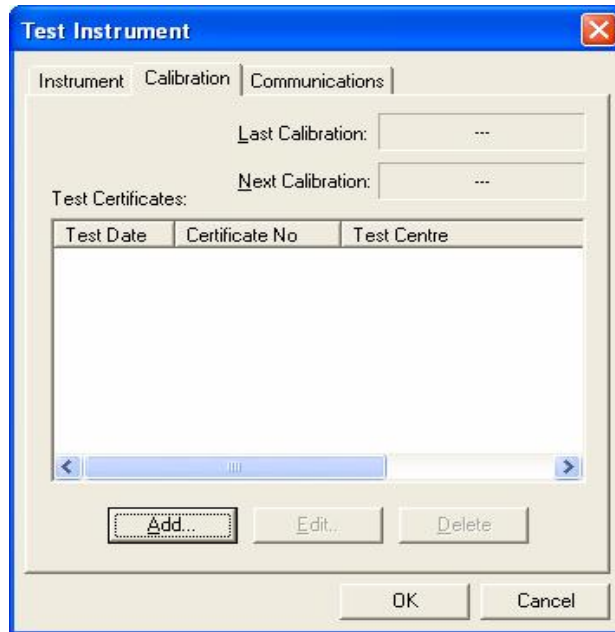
Test Instrument

Instrument | Calibration | Communications

Last Calibration: ---

Next Calibration: ---

Test Certificates:

| Test Date | Certificate No | Test Centre |
|---|---|---|

Add... | Edit... | Delete

OK | Cancel